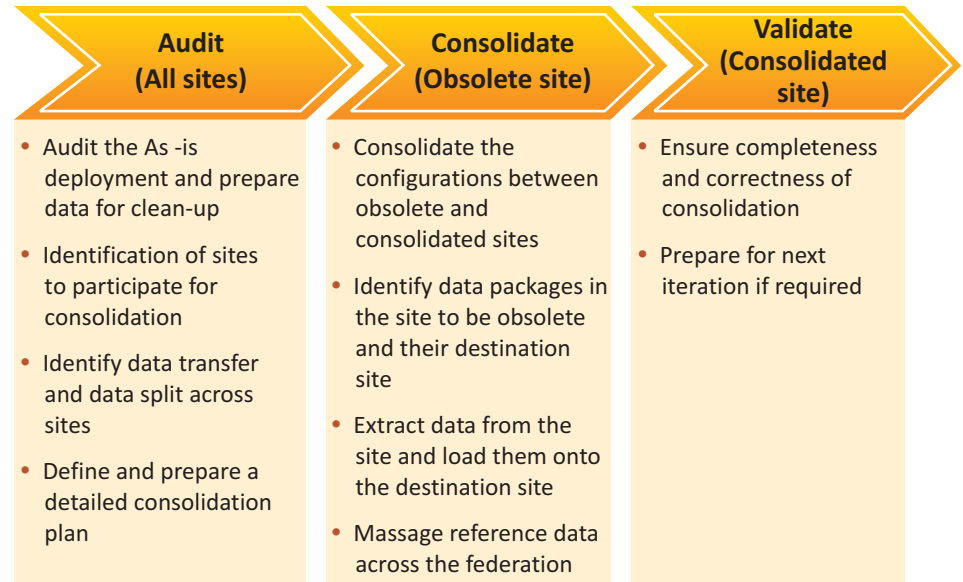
Audit (All sites)

- Audit the As -is deployment and prepare data for clean-up
- Identification of sites to participate for consolidation
- Identify data transfer and data split across sites
- Define and prepare a detailed consolidation plan

Consolidate (Obsolete site)

- Consolidate the configurations between obsolete and consolidated sites
- Identify data packages in the site to be obsolete and their destination site
- Extract data from the site and load them onto the destination site
- Massage reference data across the federation

Validate (Consolidated site)

- Ensure completeness and correctness of consolidation
- Prepare for next iteration if required